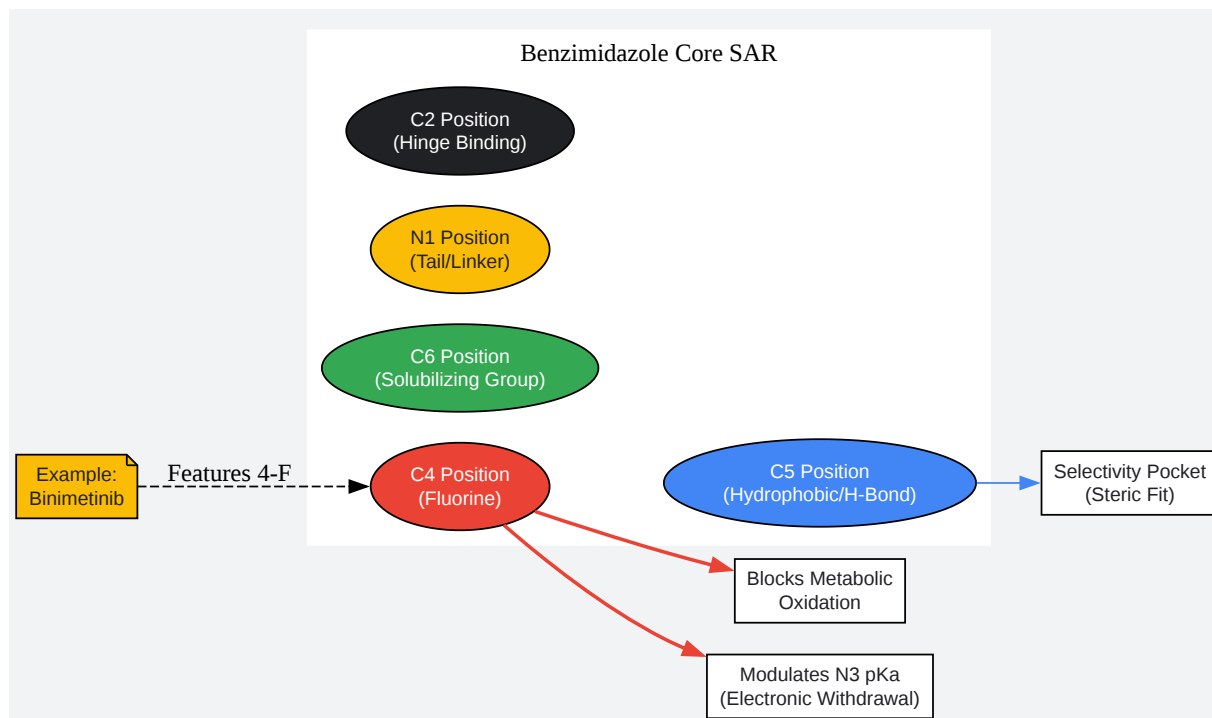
Benzimidazole Core SAR

C2 Position
(Hinge Binding)

N1 Position
(Tail/Linker)

C6 Position
(Solubilizing Group)

Example:
Binimetinib

Features 4-F

C4 Position
(Fluorine)

C5 Position
(Hydrophobic/H-Bond)

Selectivity Pocket
(Steric Fit)

Blocks Metabolic
Oxidation

Modulates N3 pKa
(Electronic Withdrawal)